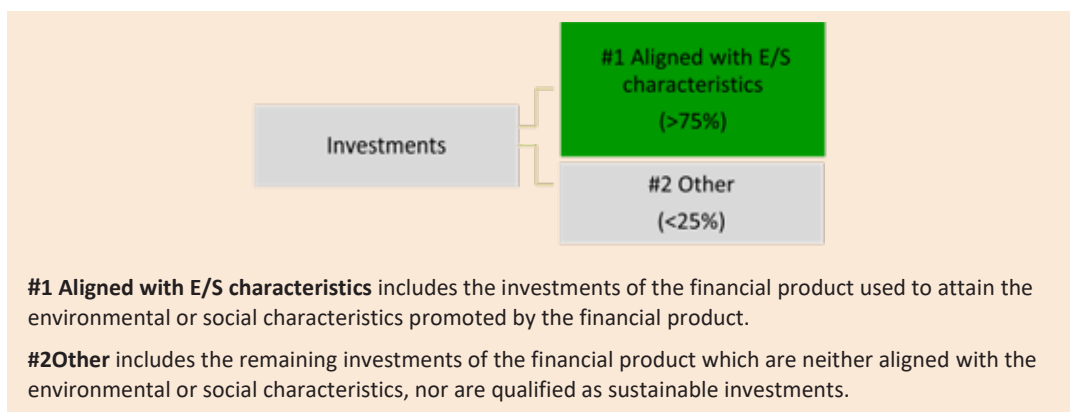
Investments

#1 Aligned with E/S characteristics

(>75%)

#2 Other

(<25%)

**#1 Aligned with E/S characteristics** includes the investments of the financial product used to attain the environmental or social characteristics promoted by the financial product.

**#2Other** includes the remaining investments of the financial product which are neither aligned with the environmental or social characteristics, nor are qualified as sustainable investments.